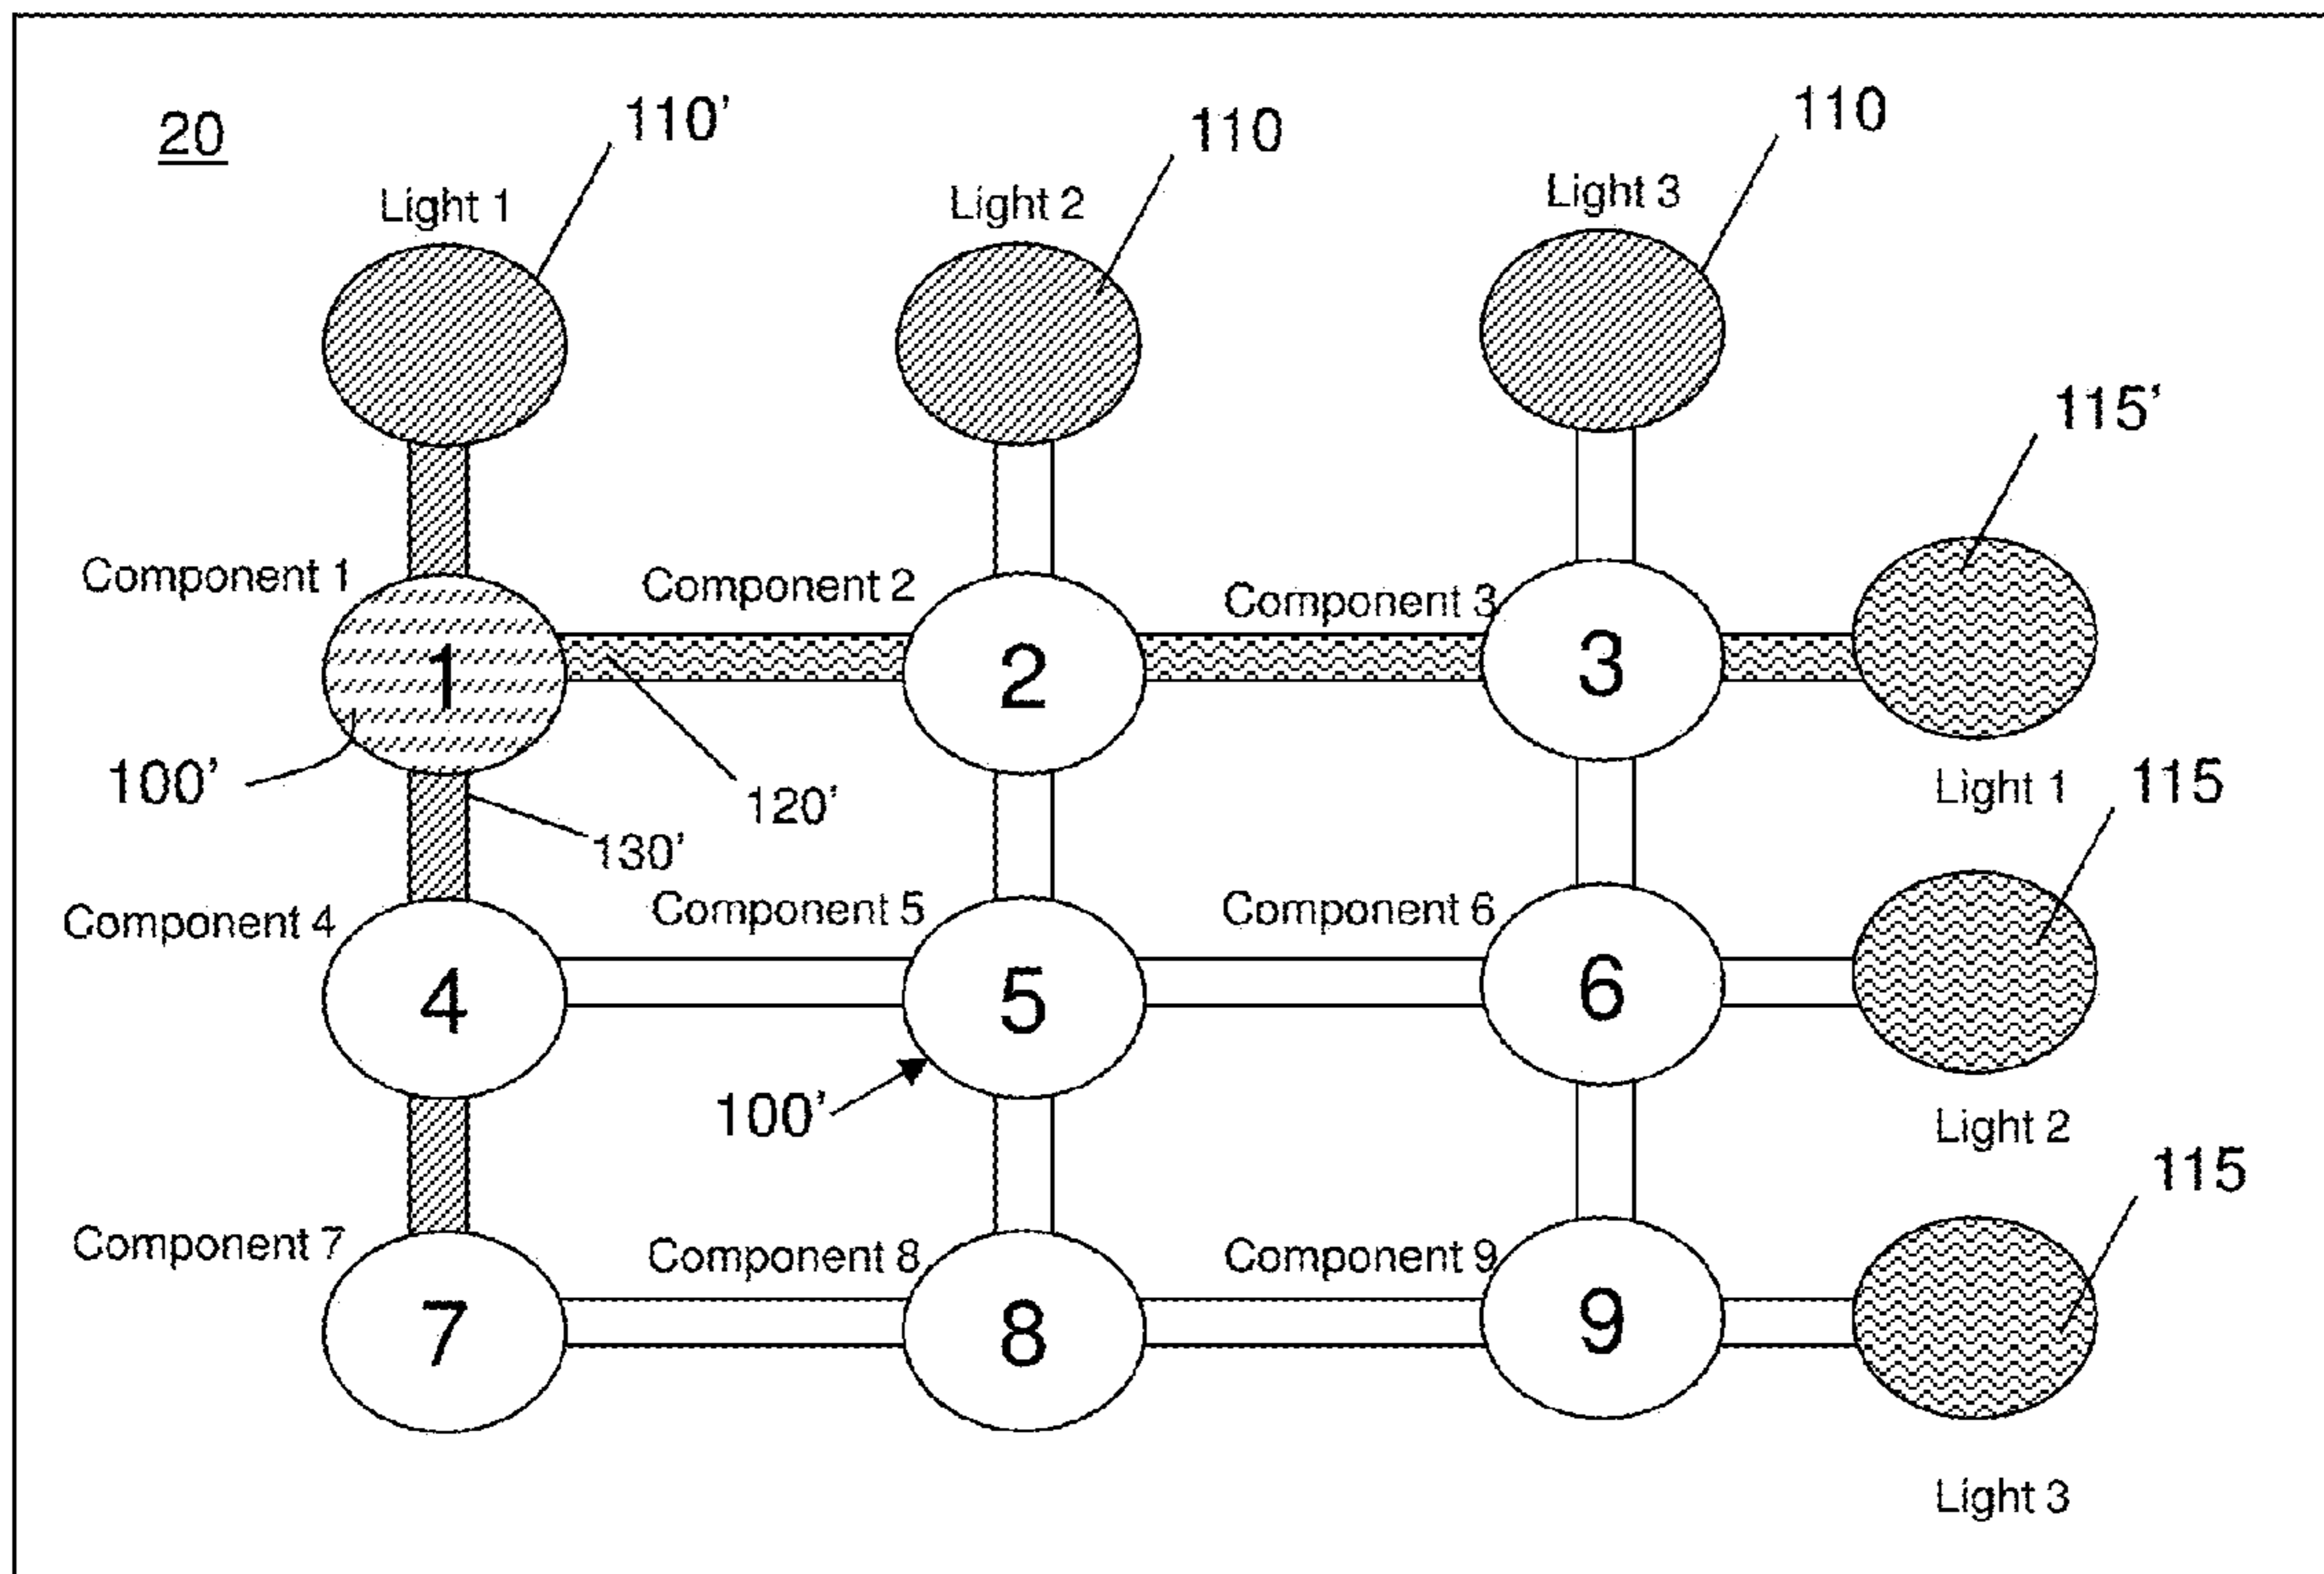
20

110'
Light 1

110
Light 2

110
Light 3

115'

Component 1
1
Component 2
2
Component 3
3

100'
120'
130'

Light 1
115

Component 4
4
Component 5
5
Component 6
6

100'

Light 2
115

Component 7
7
Component 8
8
Component 9
9

Light 3